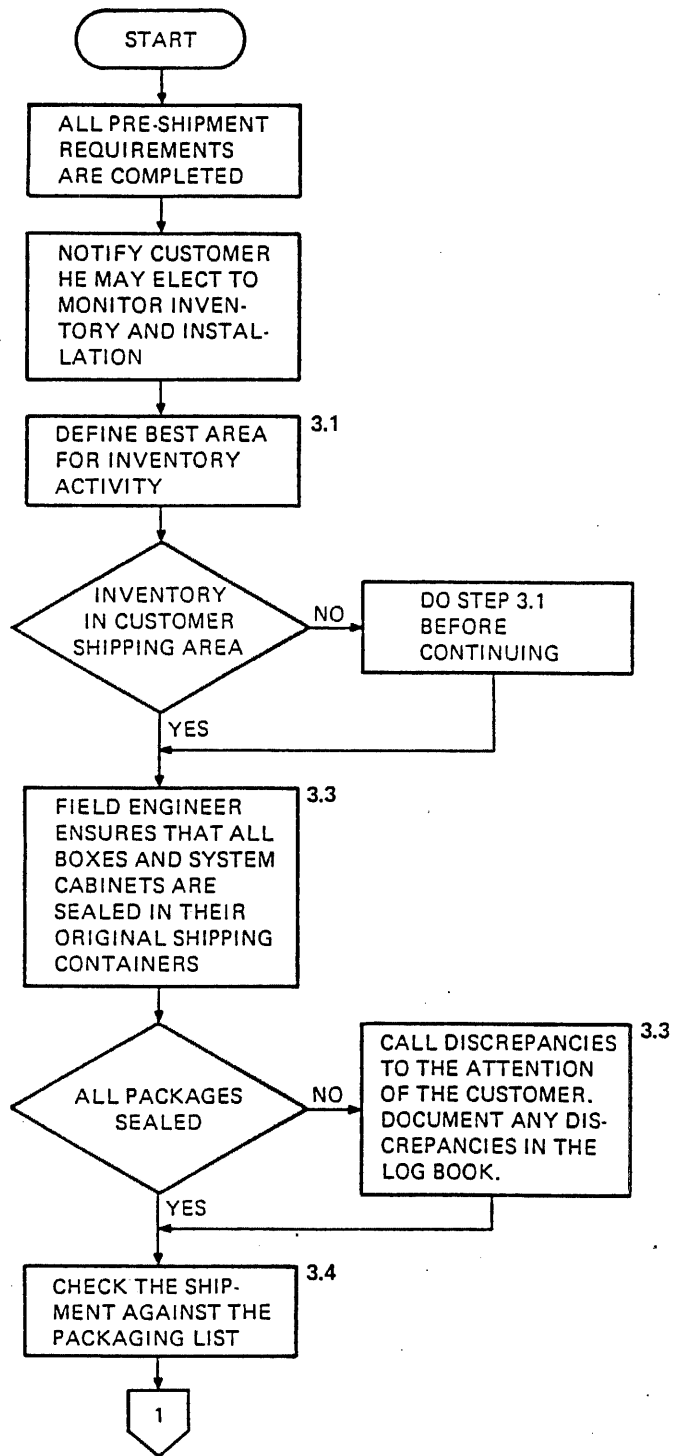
START

ALL PRE-SHIPMENT REQUIREMENTS ARE COMPLETED

NOTIFY CUSTOMER HE MAY ELECT TO MONITOR INVENTORY AND INSTALLATION

3.1

DEFINE BEST AREA FOR INVENTORY ACTIVITY

INVENTORY IN CUSTOMER SHIPPING AREA

NO

DO STEP 3.1 BEFORE CONTINUING

YES

3.3

FIELD ENGINEER ENSURES THAT ALL BOXES AND SYSTEM CABINETS ARE SEALED IN THEIR ORIGINAL SHIPPING CONTAINERS

ALL PACKAGES SEALED

NO

3.3

CALL DISCREPANCIES TO THE ATTENTION OF THE CUSTOMER. DOCUMENT ANY DISCREPANCIES IN THE LOG BOOK.

YES

3.4

CHECK THE SHIPMENT AGAINST THE PACKAGING LIST

1